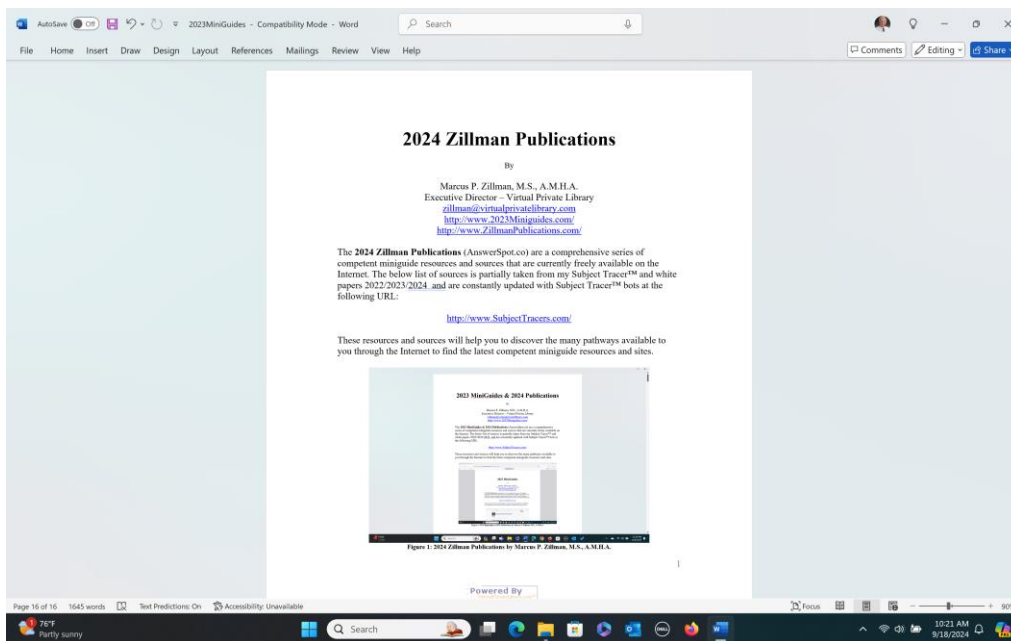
AutoSave Off 2023MiniGuides - Compatibility Mode - Word Search

File Home Insert Draw Design Layout References Mailings Review View Help

Comments Editing Share

2024 Zillman Publications

By

Marcus P. Zillman, M.S., A.M.H.A.
Executive Director – Virtual Private Library
zillman@virtualprivatelibrary.com
http://www.2023Miniguides.com/
http://www.ZillmanPublications.com/

The **2024 Zillman Publications** (AnswerSpot.co) are a comprehensive series of competent miniguide resources and sources that are currently freely available on the Internet. The below list of sources is partially taken from my Subject Tracer™ and white papers 2022/2023/2024 and are constantly updated with Subject Tracer™ bots at the following URL:

http://www.SubjectTracers.com/

These resources and sources will help you to discover the many pathways available to you through the Internet to find the latest competent miniguide resources and sites.

2023 MiniGuides & 2024 Publications

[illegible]

2023 MiniGuides

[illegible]

Figure 1: 2024 Zillman Publications by Marcus P. Zillman, M.S., A.M.H.A.

1

Powered By

Page 16 of 16 1645 words Text Predictions: On Accessibility: Unavailable

Focus 90%

76°F
Partly sunny

Search

10:21 AM
9/18/2024